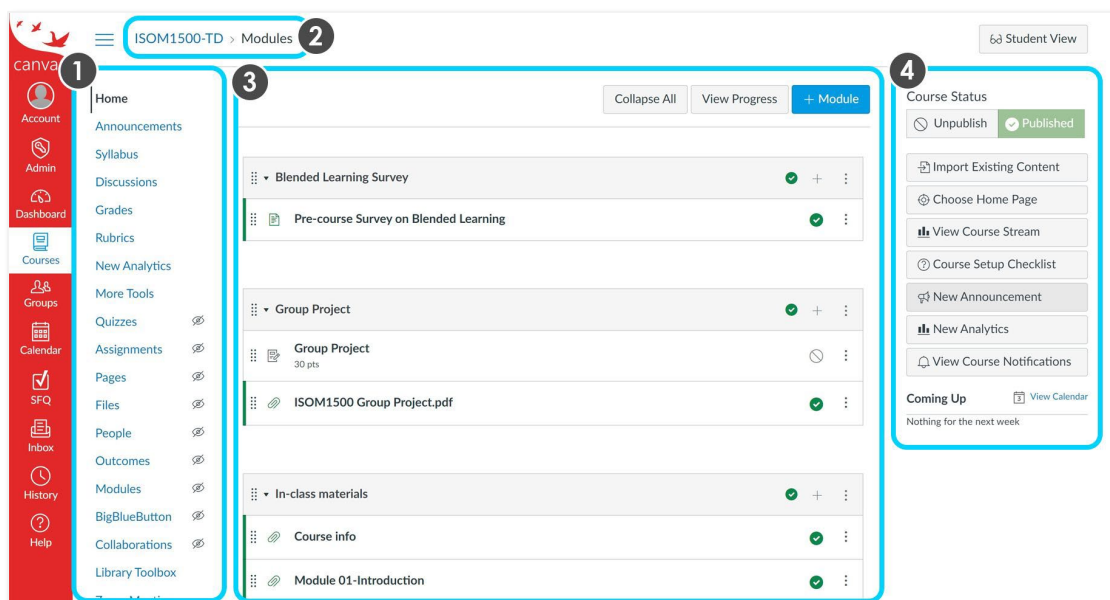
canva
Account
Admin
Dashboard
Courses
Groups
Calendar
SFQ
Inbox
History
Help

ISOM1500-TD > Modules
2

Student View

1
Home
Announcements
Syllabus
Discussions
Grades
Rubrics
New Analytics
More Tools
Quizzes
Assignments
Pages
Files
People
Outcomes
Modules
BigBlueButton
Collaborations
Library Toolbox

3
Collapse All
View Progress
+ Module

Blended Learning Survey
Pre-course Survey on Blended Learning

Group Project
Group Project
30 pts
ISOM1500 Group Project.pdf

In-class materials
Course info
Module 01-Introduction

4
Course Status
Unpublish
Published
Import Existing Content
Choose Home Page
View Course Stream
Course Setup Checklist
New Announcement
New Analytics
View Course Notifications
Coming Up
View Calendar
Nothing for the next week